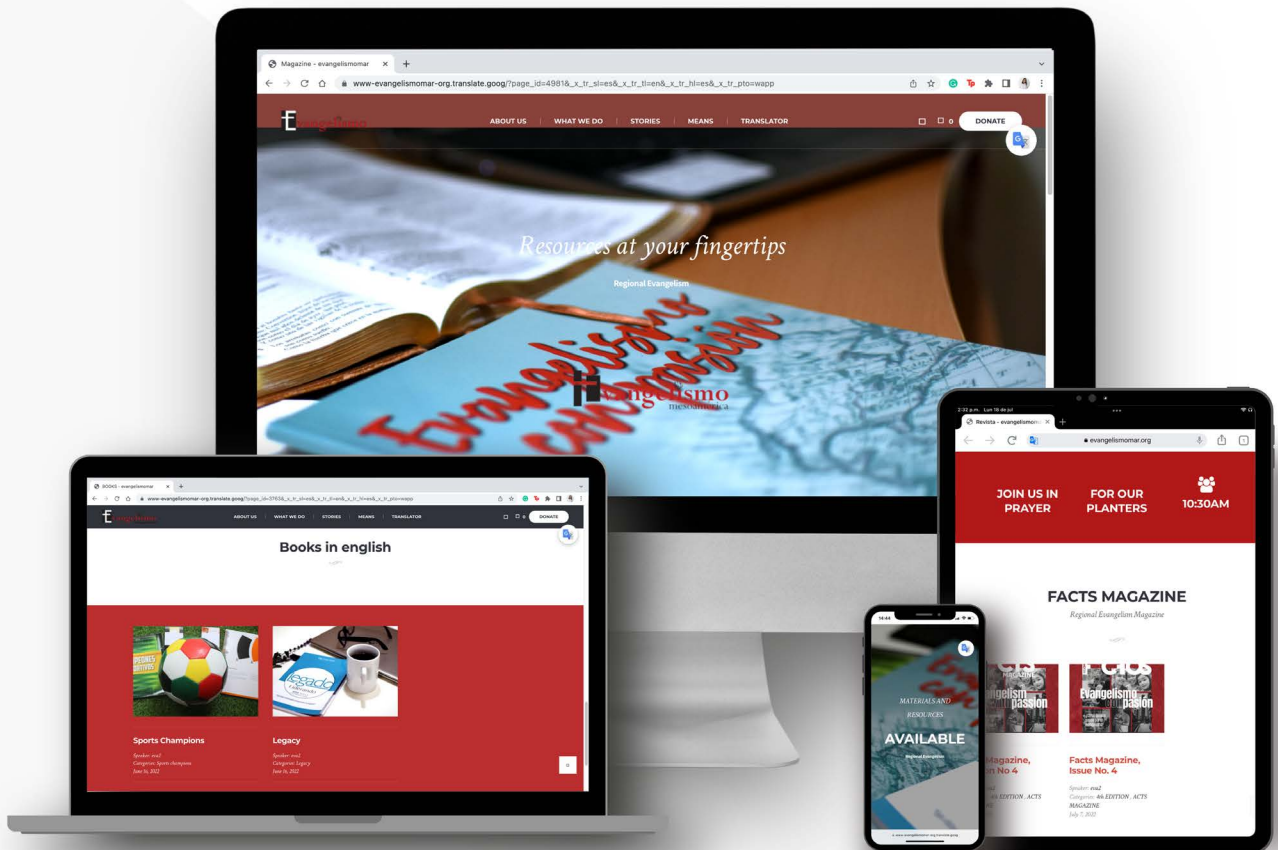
Magazine - evangelismomar
www-evangelismomar-org.translate.goog/?page_id=4981&_x_tr_sl=es&_x_tr_tl=en&_x_tr_hl=es&_x_tr_pto=wapp

Evangelismo

ABOUT US | WHAT WE DO | STORIES | MEANS | TRANSLATOR

0 DONATE

Resources at your fingertips

Regional Evangelism

Evangelismo

Evangelismo
mesoamérica

BOOKS - evangelismomar
www-evangelismomar-org.translate.goog/?page_id=3765&_x_tr_sl=es&_x_tr_tl=en&_x_tr_hl=es&_x_tr_pto=wapp

Evangelismo

ABOUT US | WHAT WE DO | STORIES | MEANS | TRANSLATOR

0 DONATE

Books in english

Sports Champions
Speaker: eva2
Categories: Sports champions
June 16, 2022

Legacy
Speaker: eva2
Categories: Legacy
June 16, 2022

14:44

MATERIALS AND RESOURCES

AVAILABLE

Regional Evangelism

2:32 p.m. Lun 18 de jul

Revista - evangelismomar

evangelismomar.org

JOIN US IN PRAYER

FOR OUR PLANTERS

10:30AM

FACTS MAGAZINE

Regional Evangelism Magazine

Magazine, n No 4

EDITION , ACTS

Facts Magazine, Issue No. 4

Speaker: eva2
Categories: 4th EDITION , ACTS MAGAZINE
July 7, 2022